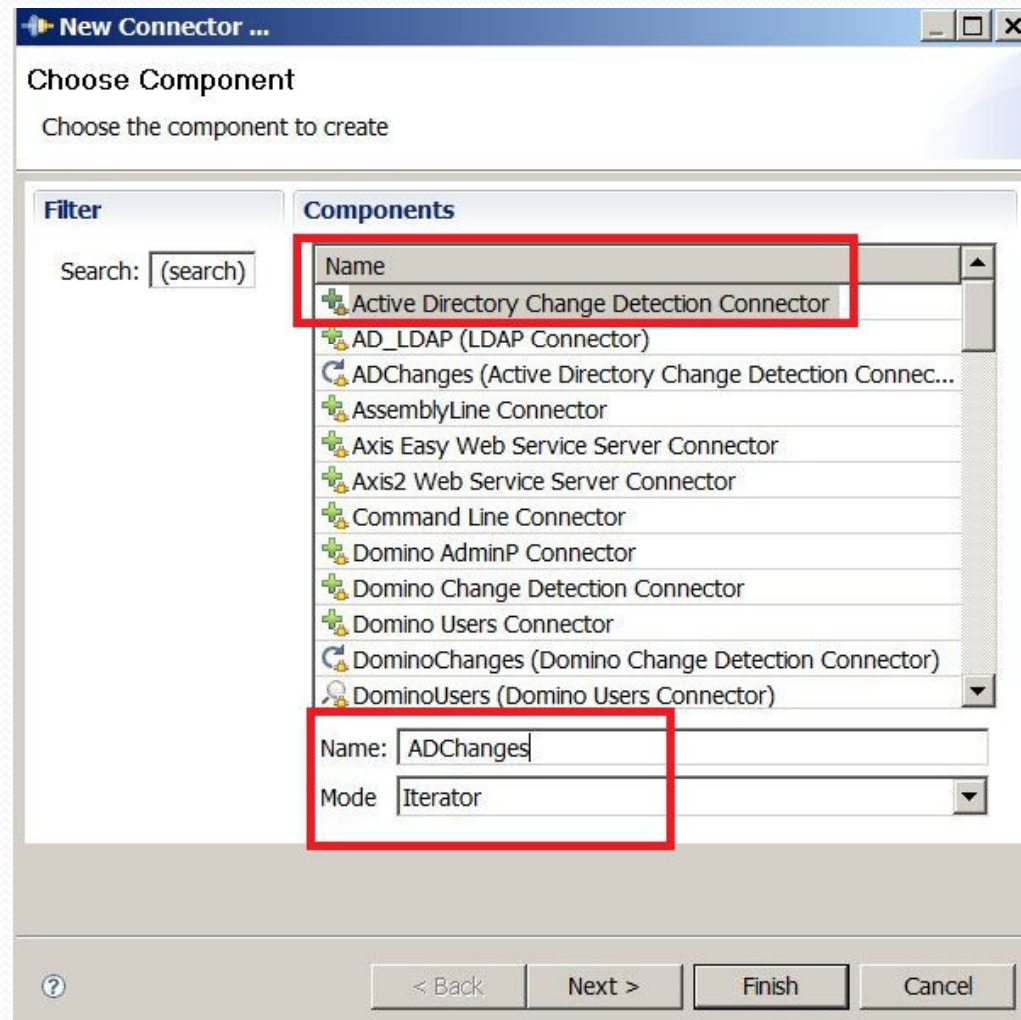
New Connector ...

Choose Component

Choose the component to create

Filter

Search: (search)

Components

| Name |
|---|
| Active Directory Change Detection Connector |
| AD_LDAP (LDAP Connector) |
| ADChanges (Active Directory Change Detection Connec... |
| AssemblyLine Connector |
| Axis Easy Web Service Server Connector |
| Axis2 Web Service Server Connector |
| Command Line Connector |
| Domino AdminP Connector |
| Domino Change Detection Connector |
| Domino Users Connector |
| DominoChanges (Domino Change Detection Connector) |
| DominoUsers (Domino Users Connector) |

Name: ADChanges

Mode Iterator

< Back Next > Finish Cancel